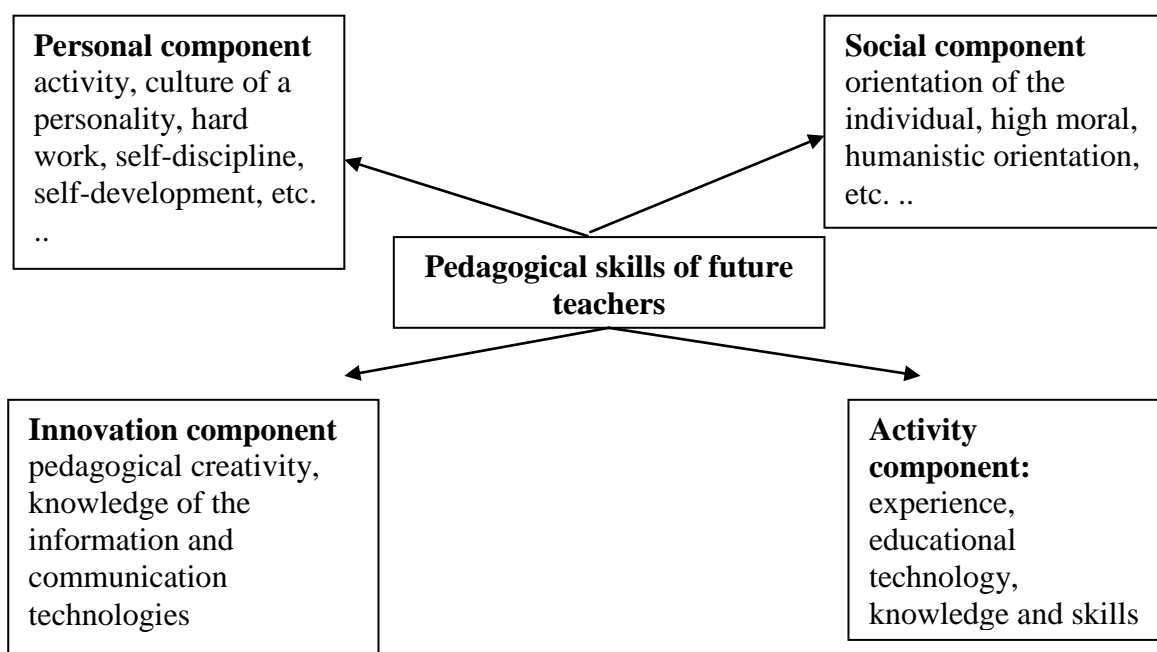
**Personal component**
activity, culture of a personality, hard work, self-discipline, self-development, etc. ..

**Social component**
orientation of the individual, high moral, humanistic orientation, etc. ..

**Pedagogical skills of future teachers**

**Innovation component**
pedagogical creativity, knowledge of the information and communication technologies

**Activity component:**
experience, educational technology, knowledge and skills